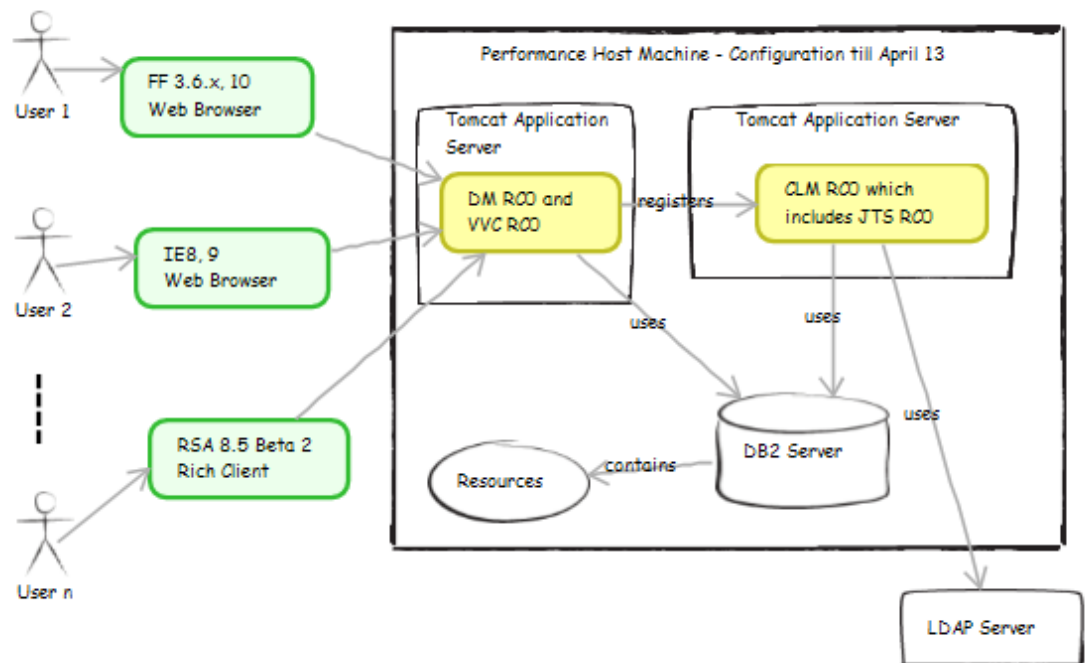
User 1

FF 3.6.x, 10
Web Browser

User 2

IE8, 9
Web Browser

User n

RSA 8.5 Beta 2
Rich Client

Performance Host Machine - Configuration till April 13

Tomcat Application Server

DM RC0 and VVC RC0

registers

Tomcat Application Server

CLM RC0 which includes JTS RC0

uses

uses

uses

DB2 Server

contains

Resources

LDAP Server